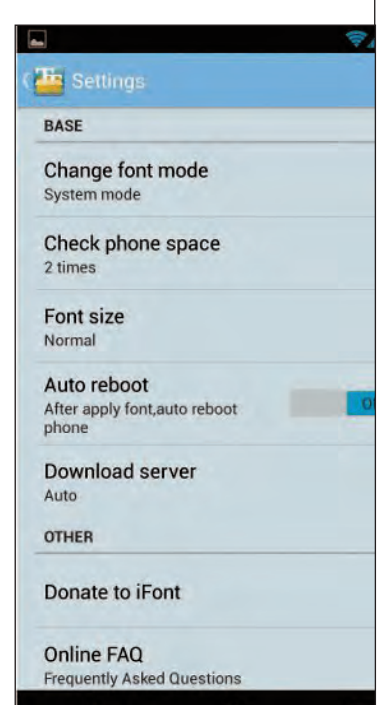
Settings

BASE

Change font mode
System mode

Check phone space
2 times

Font size
Normal

Auto reboot
After apply font,auto reboot phone

O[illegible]

Download server
Auto

OTHER

Donate to iFont

Online FAQ
Frequently Asked Questions